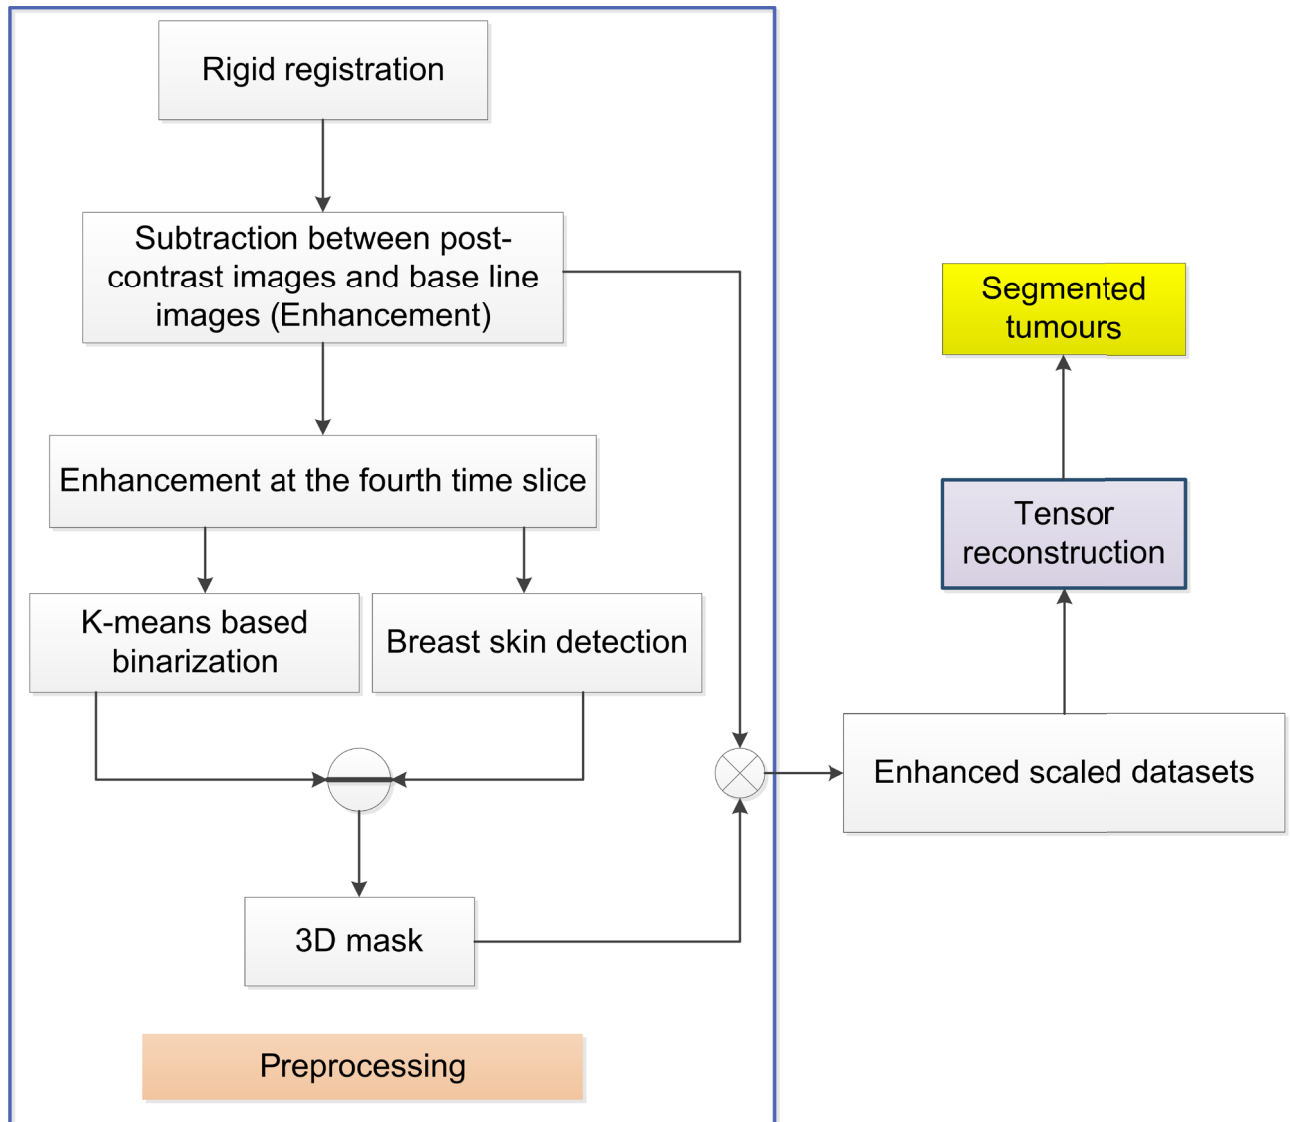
Rigid registration

Subtraction between post-contrast images and base line images (Enhancement)

Enhancement at the fourth time slice

K-means based binarization

Breast skin detection

3D mask

Preprocessing

Segmented tumours

Tensor reconstruction

Enhanced scaled datasets